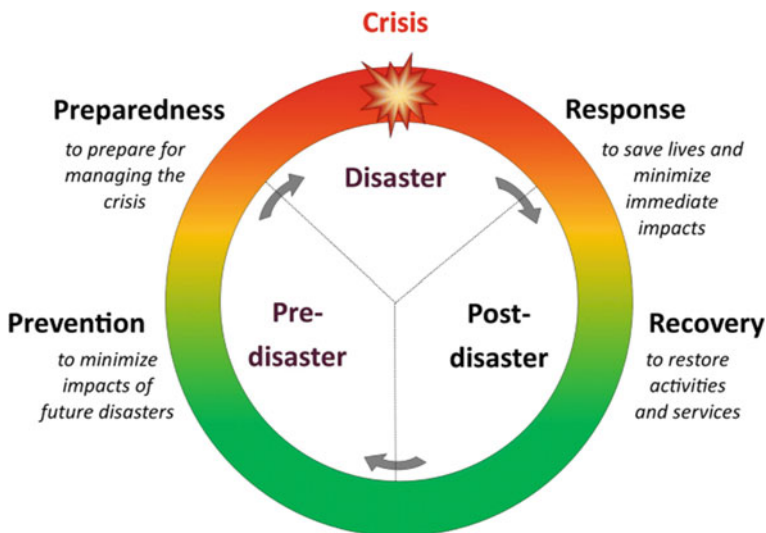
Crisis

Preparedness
to prepare for managing the crisis

Response
to save lives and minimize immediate impacts

Disaster

Pre-disaster

Post-disaster

Prevention
to minimize impacts of future disasters

Recovery
to restore activities and services